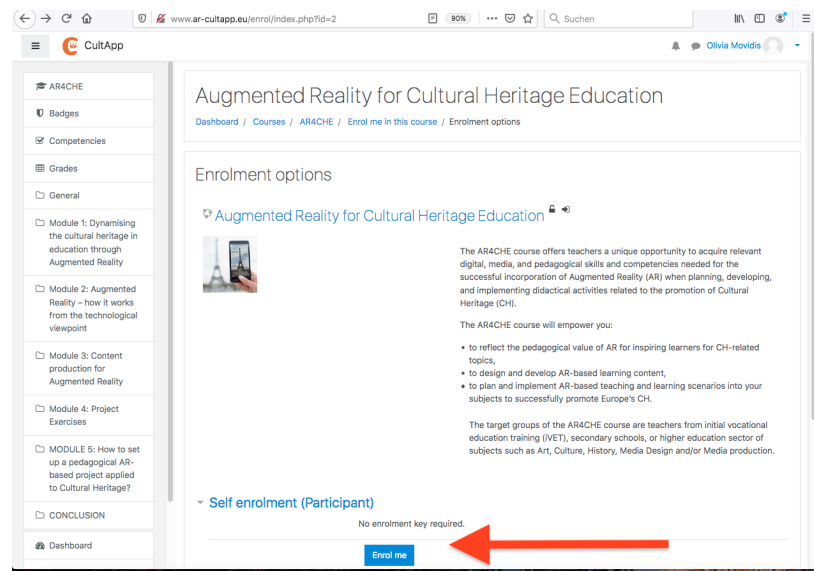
www.ar-cultapp.eu/enrol/index.php?id=2
90%
Suchen

CultApp
Olivia Movidis

AR4CHE
Badges
Competencies
Grades
General
Module 1: Dynamising the cultural heritage in education through Augmented Reality
Module 2: Augmented Reality – how it works from the technological viewpoint
Module 3: Content production for Augmented Reality
Module 4: Project Exercises
MODULE 5: How to set up a pedagogical AR-based project applied to Cultural Heritage?
CONCLUSION
Dashboard

Augmented Reality for Cultural Heritage Education

Dashboard / Courses / AR4CHE / Enrol me in this course / Enrolment options

Enrolment options

Augmented Reality for Cultural Heritage Education

The AR4CHE course offers teachers a unique opportunity to acquire relevant digital, media, and pedagogical skills and competencies needed for the successful incorporation of Augmented Reality (AR) when planning, developing, and implementing didactical activities related to the promotion of Cultural Heritage (CH).

The AR4CHE course will empower you:

• to reflect the pedagogical value of AR for inspiring learners for CH-related topics,
• to design and develop AR-based learning content,
• to plan and implement AR-based teaching and learning scenarios into your subjects to successfully promote Europe's CH.

The target groups of the AR4CHE course are teachers from initial vocational education training (iVET), secondary schools, or higher education sector of subjects such as Art, Culture, History, Media Design and/or Media production.

Self enrolment (Participant)

No enrolment key required.

Enrol me